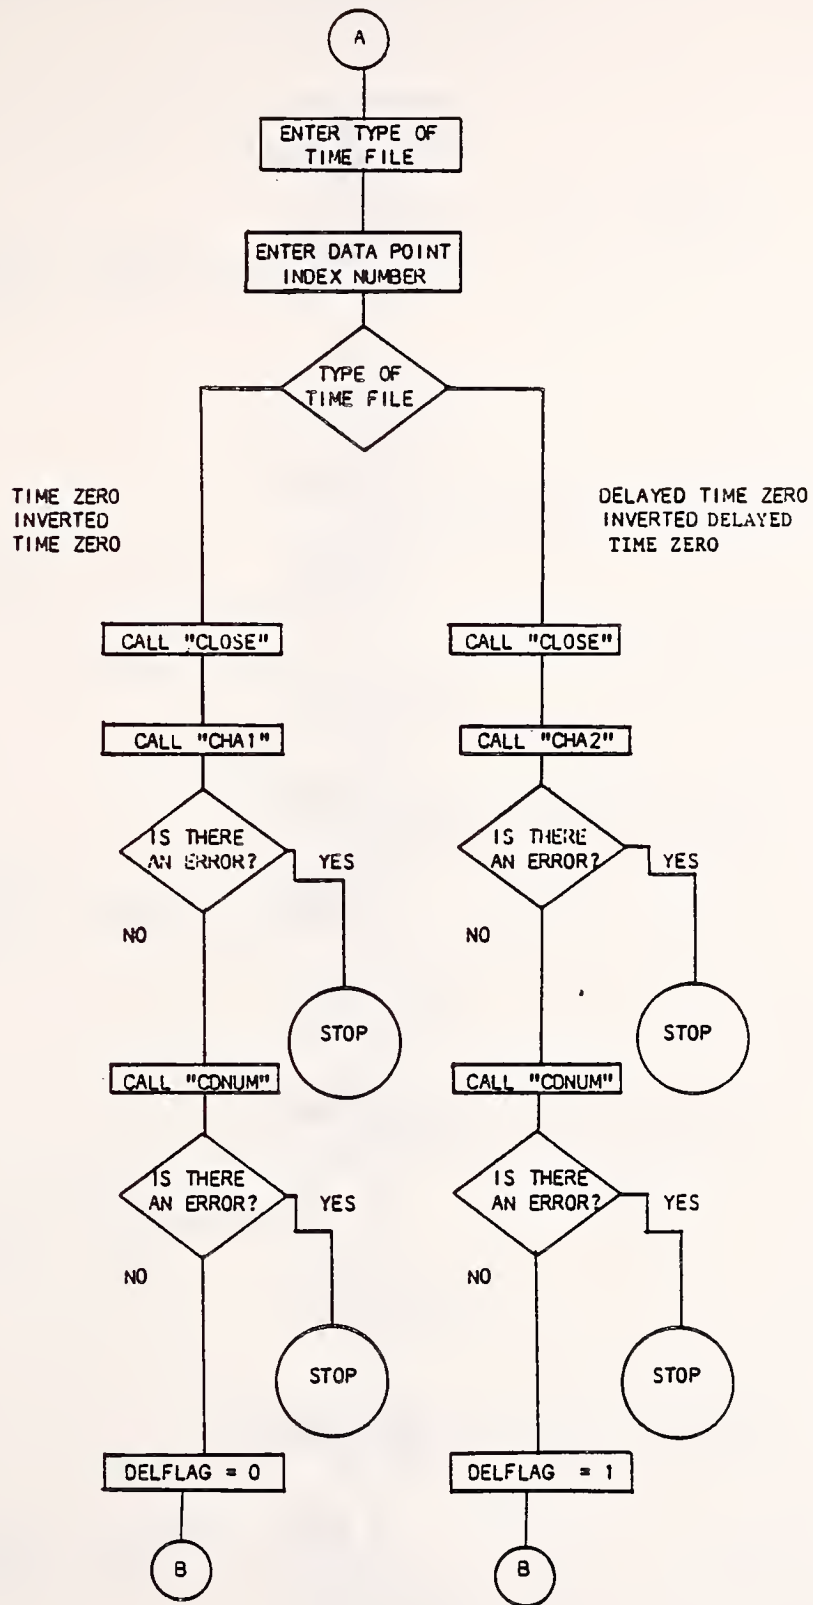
A

ENTER TYPE OF TIME FILE

ENTER DATA POINT INDEX NUMBER

TYPE OF TIME FILE

TIME ZERO
INVERTED
TIME ZERO

DELAYED TIME ZERO
INVERTED DELAYED
TIME ZERO

CALL "CLOSE"

CALL "CHA1"

IS THERE AN ERROR?

YES

NO

STOP

CALL "CDNUM"

IS THERE AN ERROR?

YES

NO

STOP

DELFLAG = 0

B

CALL "CLOSE"

CALL "CHA2"

IS THERE AN ERROR?

YES

NO

STOP

CALL "CDNUM"

IS THERE AN ERROR?

YES

NO

STOP

DELFLAG = 1

B